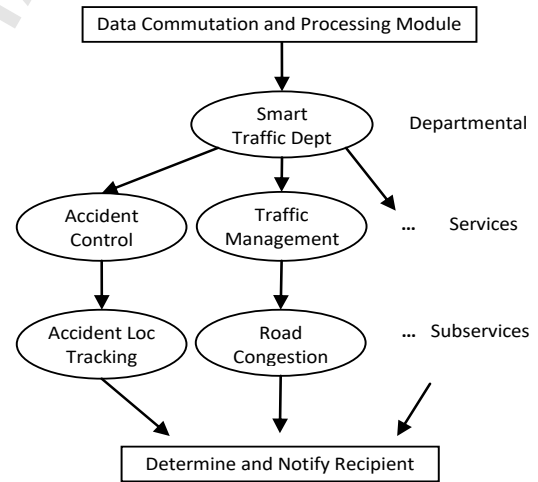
Data Commutation and Processing Module

Smart Traffic Dept

Departmental

Accident Control

Traffic Management

...

Services

Accident Loc Tracking

Road Congestion

...

Subservices

Determine and Notify Recipient